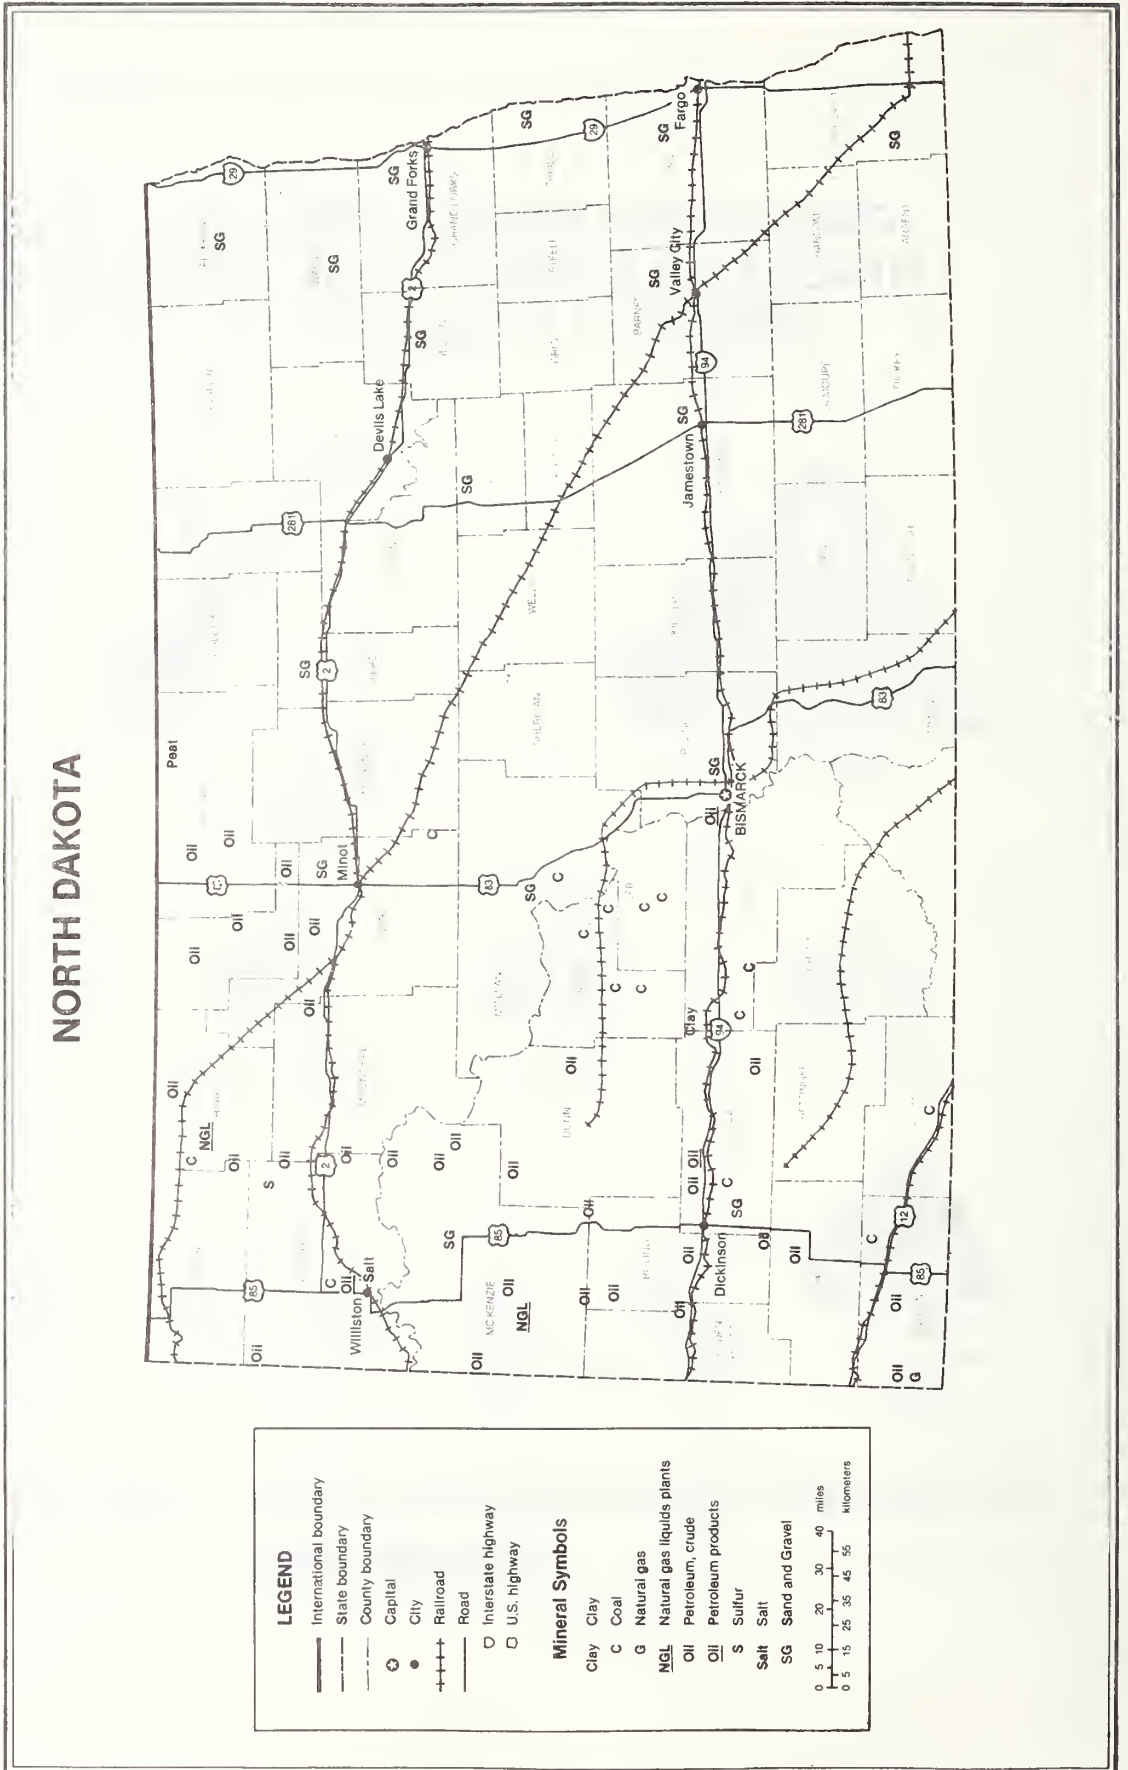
NORTH DAKOTA

LEGEND
International boundary
State boundary
County boundary
Capital
City
Railroad
Road
Interstate highway
U.S. highway

Mineral Symbols
Clay Clay
C Coal
G Natural gas
NGL Natural gas liquids plants
Oil Petroleum, crude
Oil Petroleum products
S Sulfur
Salt Salt
SG Sand and Gravel

0 5 10 20 30 40 miles
0 5 15 25 35 45 55 kilometers

Peat
Oil
Oil
Oil
Oil
SG
Minot
SG
2
Oil
Oil
Oil
Oil
C
NGL
Oil
Oil
S
Oil
2
Oil
Oil
Oil
Oil
SG
85
C
Oil
Salt
Williston
85
Oil
MCKENZIE
Oil
NGL
Oil
Oil
Oil
Oil
Oil
Oil
Dickinson
Oil
Oil
Oil
SG
C
Oil
Oil
C
12
85
Oil
Oil
G
C
DUNN
Oil
Oil
Clay
94
C
C
C
C
C
C
C
C
C
SG
83
C
83
Oil
SG
BISMARCK
83
SG
2
281
SG
Devils Lake
SG
2
SG
Grand Forks
SG
SG
29
29
SG
SG
Fargo
SG
Valley City
94
SG
Jamestown
281
SG
SG
SG
SG